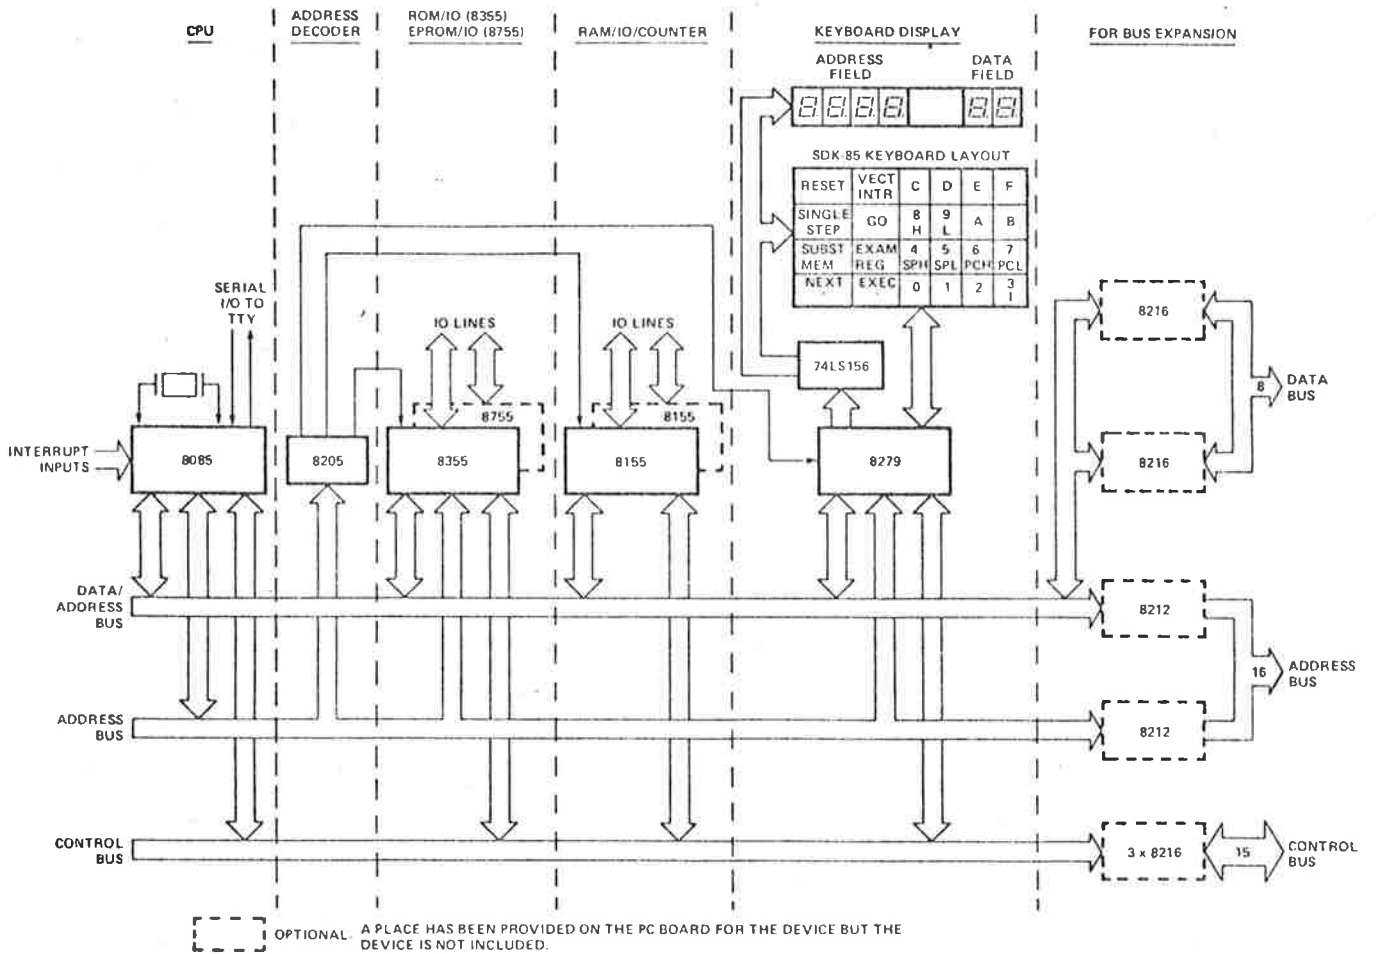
CPU

ADDRESS DECODER

ROM/IO (8355) EPROM/IO (8755)

RAM/IO/COUNTER

KEYBOARD DISPLAY

FOR BUS EXPANSION

ADDRESS FIELD

DATA FIELD

SDK-85 KEYBOARD LAYOUT

| RESET | VECT INTR | C | D | E | F |
|---|---|---|---|---|---|
| SINGLE STEP | GO | 8 H | 9 L | A | B |
| SUBST MEM | EXAM REG | 4 SPH | 5 SPL | 6 PCH | 7 PCL |
| NEXT | EXEC | 0 | 1 | 2 | 3 I |

SERIAL I/O TO TTY

IO LINES

IO LINES

74LS156

8216

8755

8155

8 DATA BUS

INTERRUPT INPUTS

8085

8205

8355

8155

8279

8216

DATA/ ADDRESS BUS

8212

16 ADDRESS BUS

ADDRESS BUS

8212

CONTROL BUS

3 x 8216

15

CONTROL BUS

OPTIONAL. A PLACE HAS BEEN PROVIDED ON THE PC BOARD FOR THE DEVICE BUT THE DEVICE IS NOT INCLUDED.